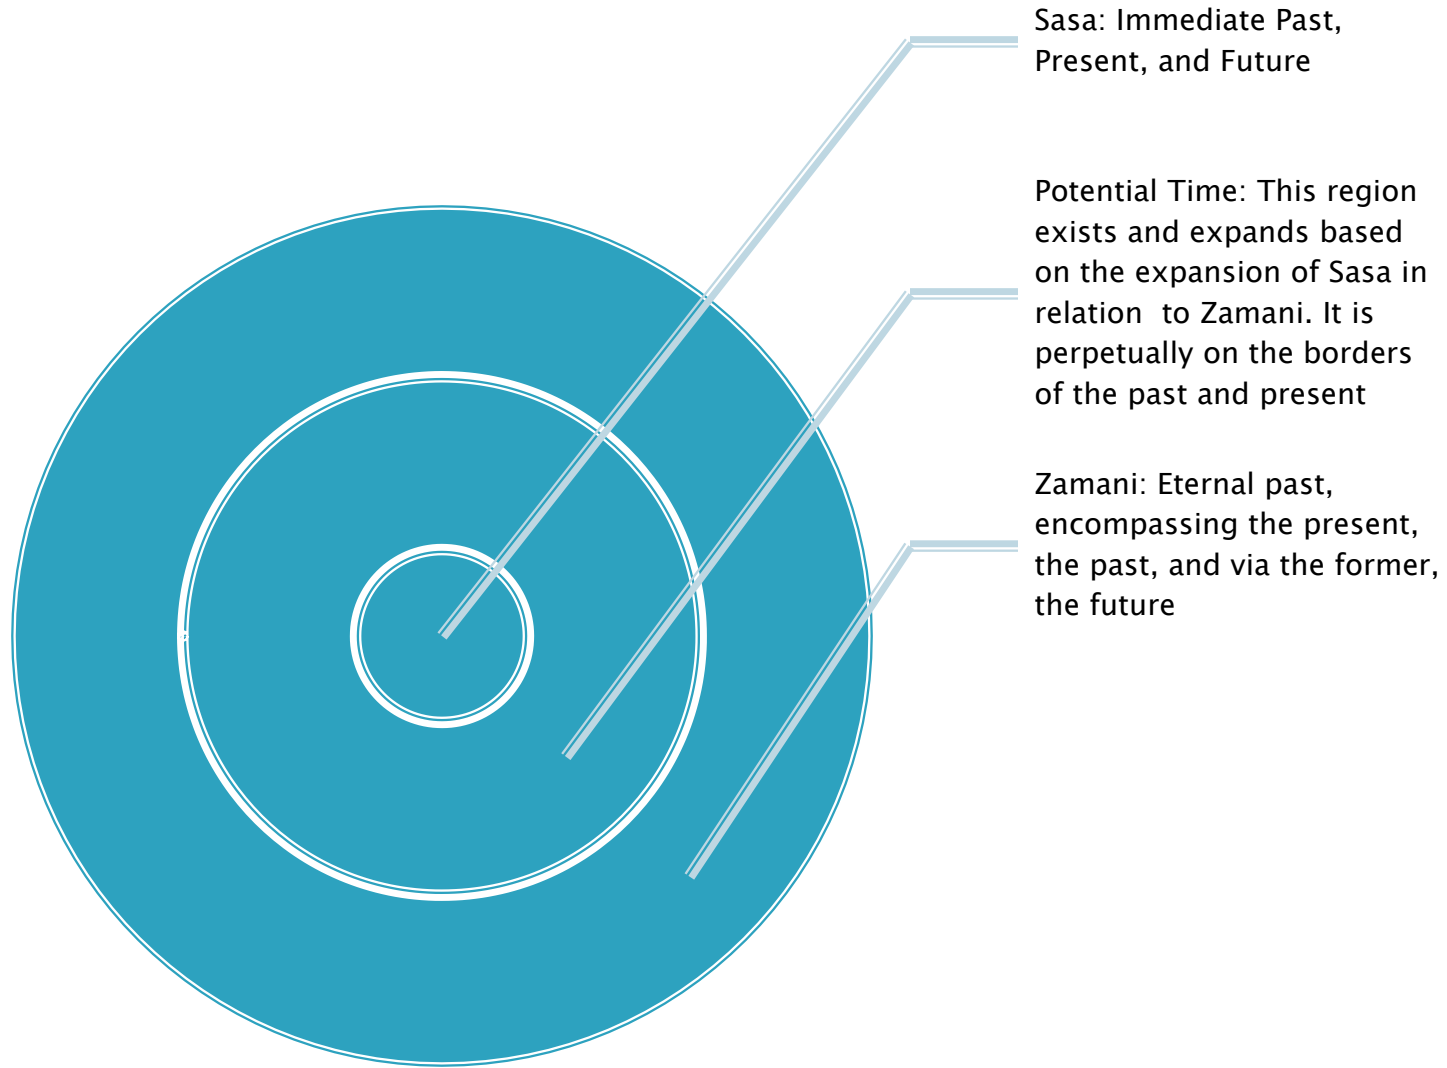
Sasa: Immediate Past, Present, and Future

Potential Time: This region exists and expands based on the expansion of Sasa in relation  to Zamani. It is perpetually on the borders of the past and present

Zamani: Eternal past, encompassing the present, the past, and via the former, the future